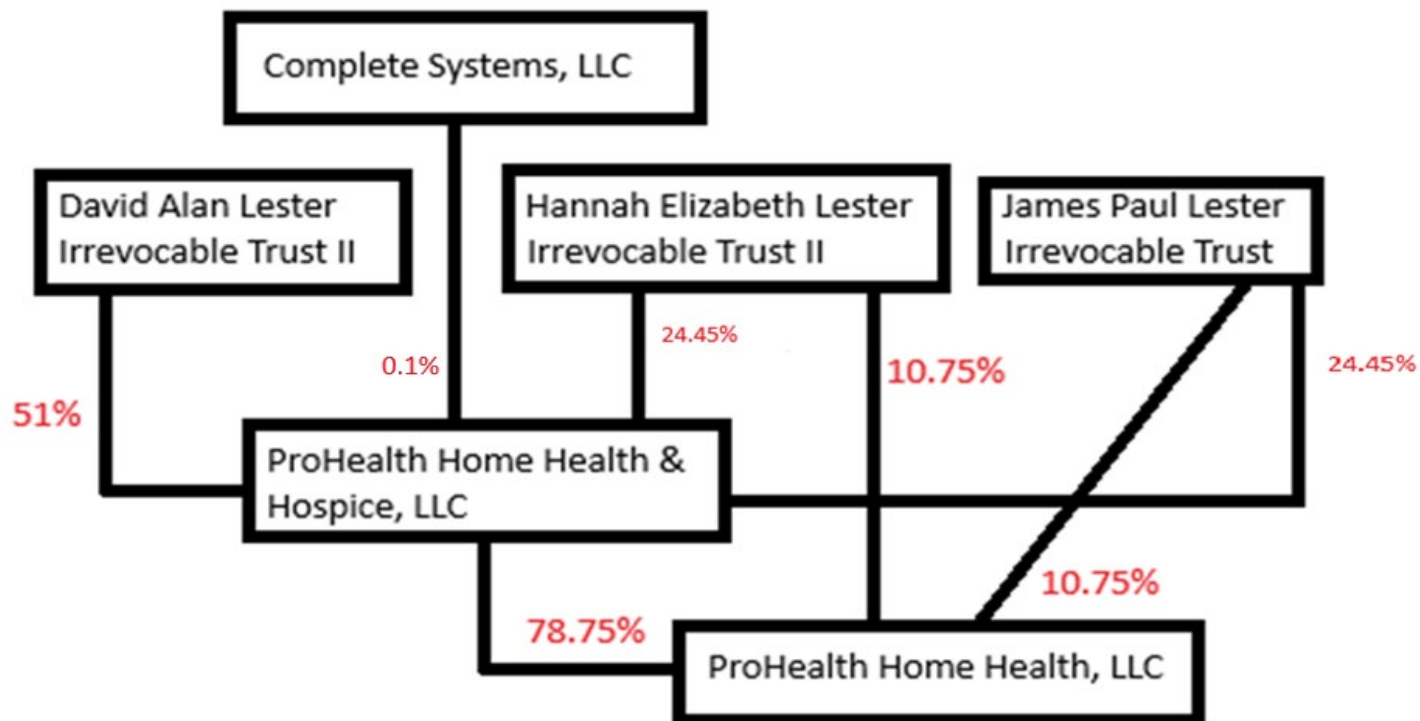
Complete Systems, LLC

David Alan Lester Irrevocable Trust II

Hannah Elizabeth Lester Irrevocable Trust II

James Paul Lester Irrevocable Trust

0.1%

24.45%

10.75%

24.45%

51%

ProHealth Home Health & Hospice, LLC

10.75%

78.75%

ProHealth Home Health, LLC